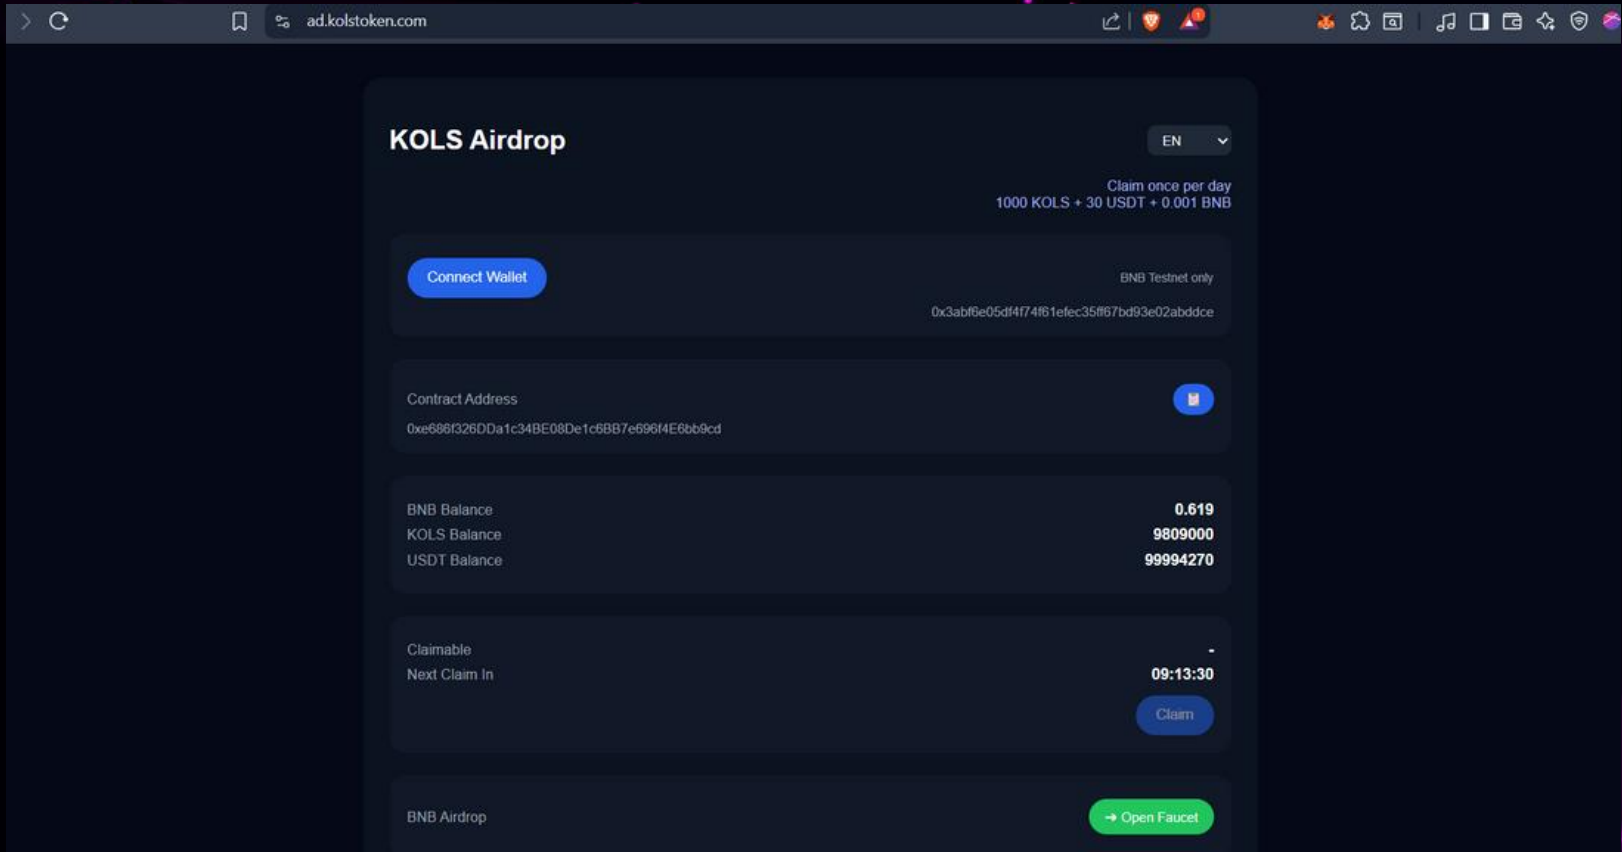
ad.kolstoken.com

KOLS Airdrop

EN

Claim once per day
1000 KOLS + 30 USDT + 0.001 BNB

Connect Wallet

BNB Testnet only

0x3abf6e05df4f74f61efec35ff67bd93e02abddce

Contract Address

0xe686f326DDa1c34BE08De1c6BB7e696f4E6bb9cd

| | |
|---|---|
| BNB Balance | 0.619 |
| KOLS Balance | 9809000 |
| USDT Balance | 99994270 |

| | |
|---|---|
| Claimable | - |
| Next Claim In | 09:13:30 |

Claim

BNB Airdrop

→ Open Faucet